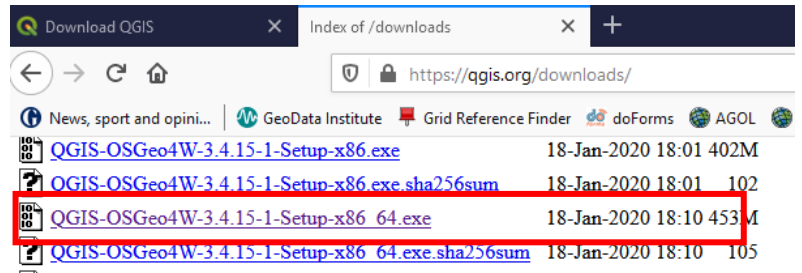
Download QGIS ✕ Index of /downloads ✕ +

https://qgis.org/downloads/

News, sport and opini... GeoData Institute Grid Reference Finder doForms AGOL

| | | |
|---|---|---|
| QGIS-OSGeo4W-3.4.15-1-Setup-x86.exe | 18-Jan-2020 18:01 | 402M |
| QGIS-OSGeo4W-3.4.15-1-Setup-x86.exe.sha256sum | 18-Jan-2020 18:01 | 102 |
| QGIS-OSGeo4W-3.4.15-1-Setup-x86_64.exe | 18-Jan-2020 18:10 | 453M |
| QGIS-OSGeo4W-3.4.15-1-Setup-x86_64.exe.sha256sum | 18-Jan-2020 18:10 | 105 |